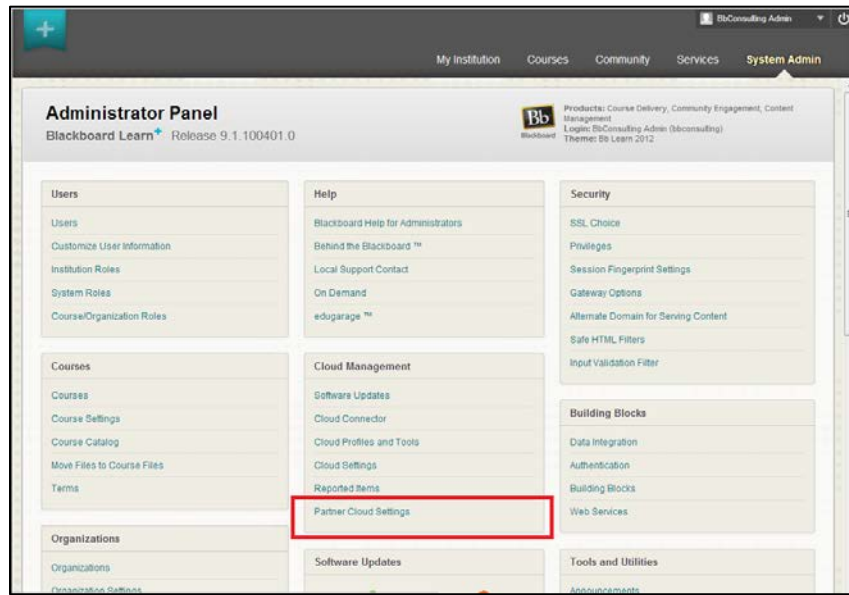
BbConsulting Admin

My Institution Courses Community Services System Admin

Administrator Panel
Blackboard Learn+ Release 9.1.100401.0

Bb Blackboard

Products: Course Delivery, Community Engagement, Content Management
Login: BbConsulting Admin (bbconsulting)
Theme: Bb Learn 2012

Users
Users
Customize User Information
Institution Roles
System Roles
Course/Organization Roles

Courses
Courses
Course Settings
Course Catalog
Move Files to Course Files
Terms

Organizations
Organizations
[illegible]

Help
Blackboard Help for Administrators
Behind the Blackboard ™
Local Support Contact
On Demand
edugarage ™

Cloud Management
Software Updates
Cloud Connector
Cloud Profiles and Tools
Cloud Settings
Reported Items
Partner Cloud Settings

Software Updates

Security
SSL Choice
Privileges
Session Fingerprint Settings
Gateway Options
Alternate Domain for Serving Content
Safe HTML Filters
Input Validation Filter

Building Blocks
Data Integration
Authentication
Building Blocks
Web Services

Tools and Utilities
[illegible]